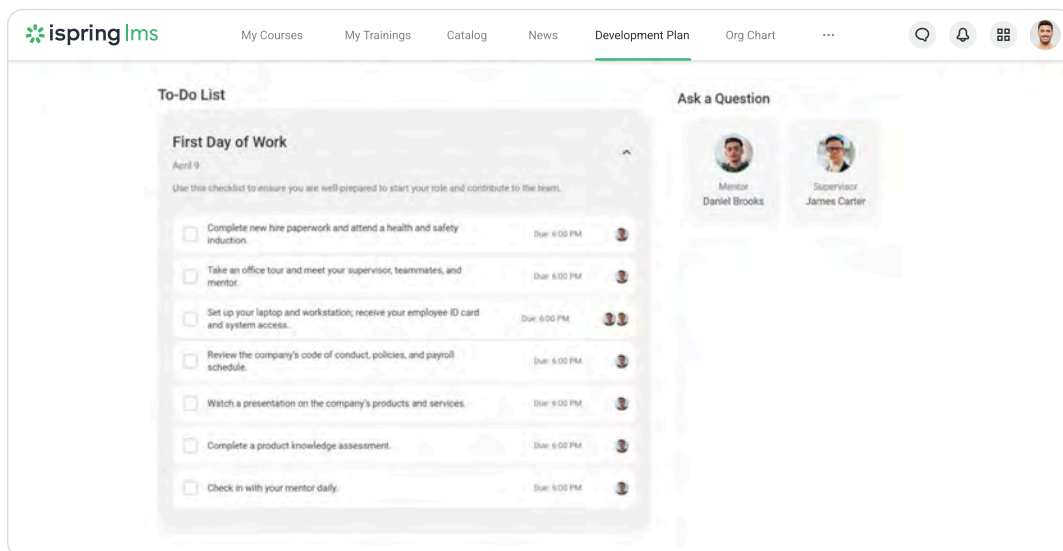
ispring lms

My Courses My Trainings Catalog News Development Plan Org Chart ···

To-Do List

First Day of Work

April 9

Use this checklist to ensure you are well-prepared to start your role and contribute to the team.

Complete new hire paperwork and attend a health and safety induction. Due: 6:00 PM

Take an office tour and meet your supervisor, teammates, and mentor. Due: 6:00 PM

Set up your laptop and workstation; receive your employee ID card and system access. Due: 6:00 PM

Review the company's code of conduct, policies, and payroll schedule. Due: 6:00 PM

Watch a presentation on the company's products and services. Due: 6:00 PM

Complete a product knowledge assessment. Due: 6:00 PM

Check in with your mentor daily. Due: 6:00 PM

Ask a Question

Mentor
Daniel Brooks

Supervisor
James Carter